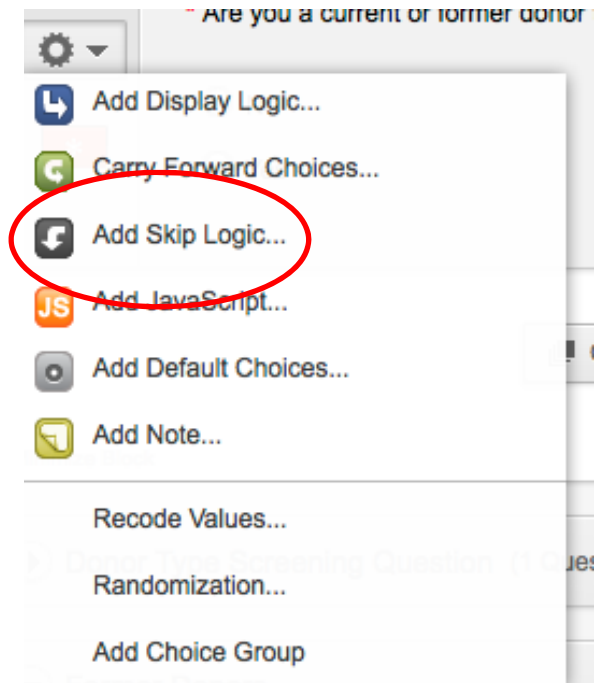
* Are you a current or former donor

Add Display Logic...

Carry Forward Choices...

Add Skip Logic...

JS Add JavaScript...

Add Default Choices...

Add Note...

Recode Values...

Randomization...

Add Choice Group

Donor Type Screening Question (1 Ques